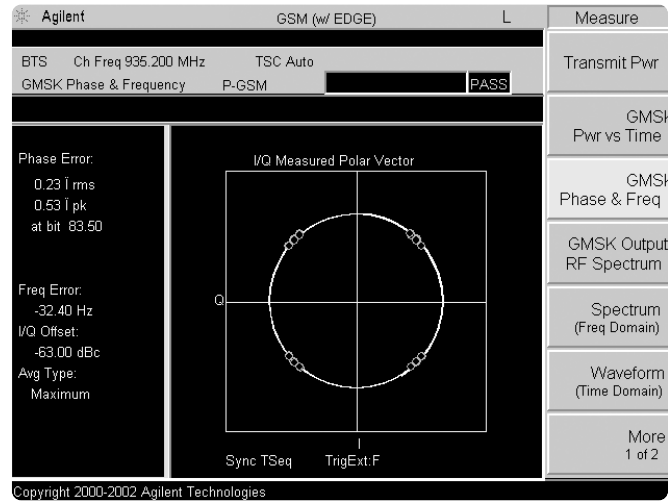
Agilent GSM (w/ EDGE) L

BTS Ch Freq 935.200 MHz TSC Auto
GMSK Phase & Frequency P-GSM PASS

Phase Error:
0.23 Ì rms
0.53 Ì pk
at bit 83.50

Freq Error:
-32.40 Hz
I/Q Offset:
-63.00 dBc
Avg Type:
Maximum

I/Q Measured Polar Vector

Q

I

Sync TSeq TrigExt:F

Measure

Transmit Pwr

GMSK
Pwr vs Time

GMSK
Phase & Freq

GMSK Output
RF Spectrum

Spectrum
(Freq Domain)

Waveform
(Time Domain)

More
1 of 2

Copyright 2000-2002 Agilent Technologies